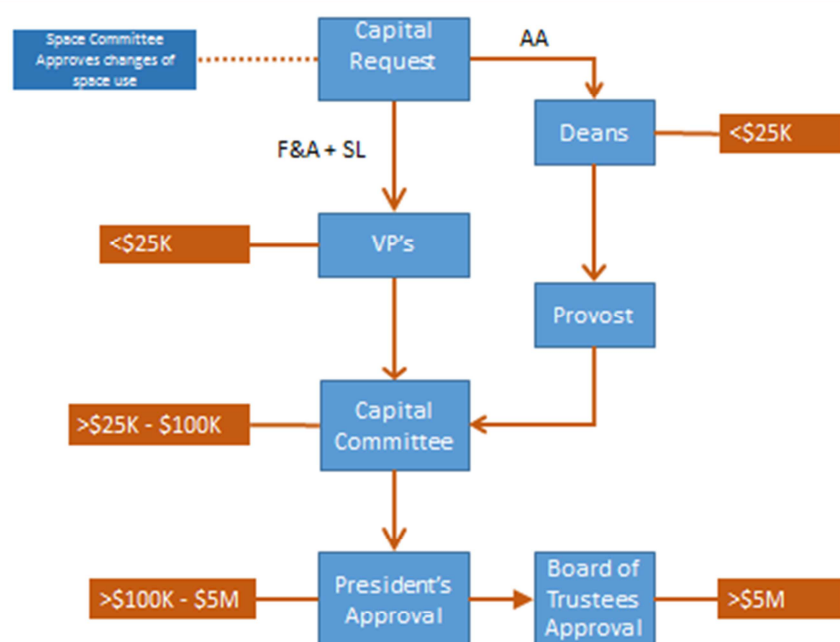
Space Committee Approves changes of space use

Capital Request

AA

F&A + SL

Deans

<$25K

<$25K

VP's

Provost

>$25K - $100K

Capital Committee

>$100K - $5M

President's Approval

Board of Trustees Approval

>$5M